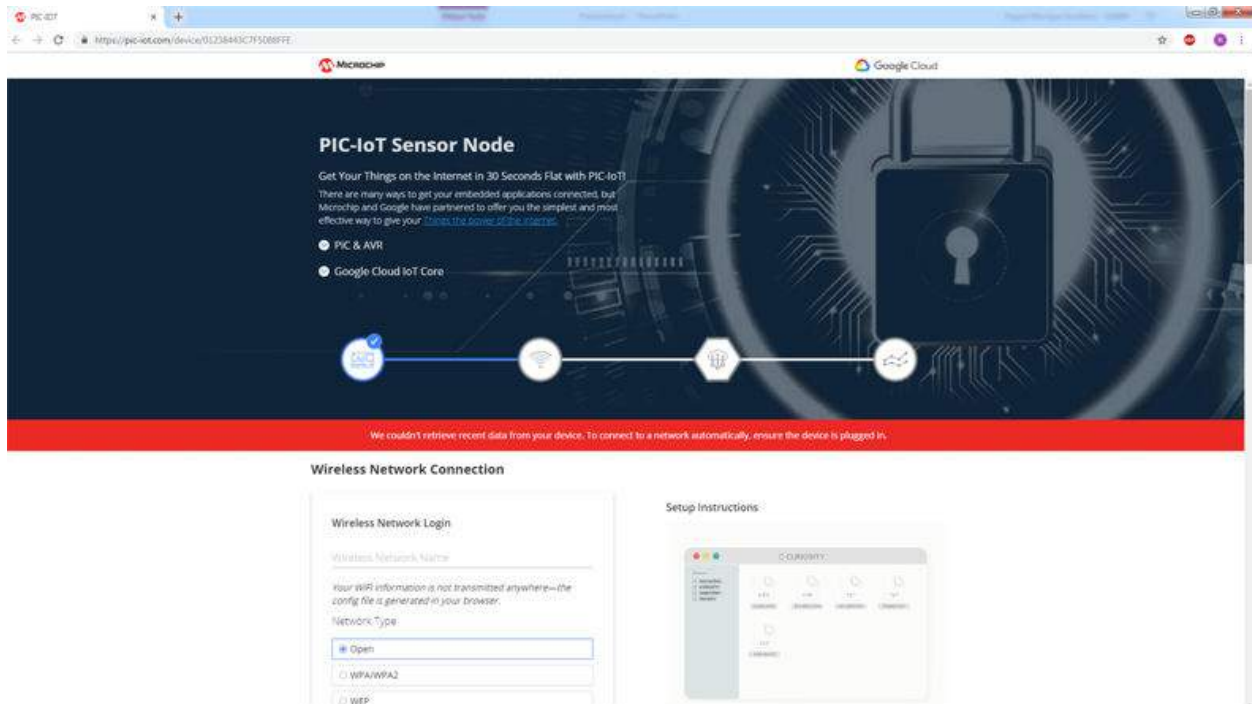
PIC-IOT

https://pic-iot.com/device/01238443C7F5088FFE

Microchip

Google Cloud

PIC-IoT Sensor Node

Get Your Things on the Internet in 30 Seconds Flat with PIC-IoT!

There are many ways to get your embedded applications connected, but Microchip and Google have partnered to offer you the simplest and most effective way to give your Things the power of the internet.

PIC & AVR

Google Cloud IoT Core

We couldn't retrieve recent data from your device. To connect to a network automatically, ensure the device is plugged in.

Wireless Network Connection

Wireless Network Login

Wireless Network Name

Your WiFi information is not transmitted anywhere—the config file is generated in your browser.

Network Type

Open

WPA/WPA2

WEP

Setup Instructions

CURIOSITY